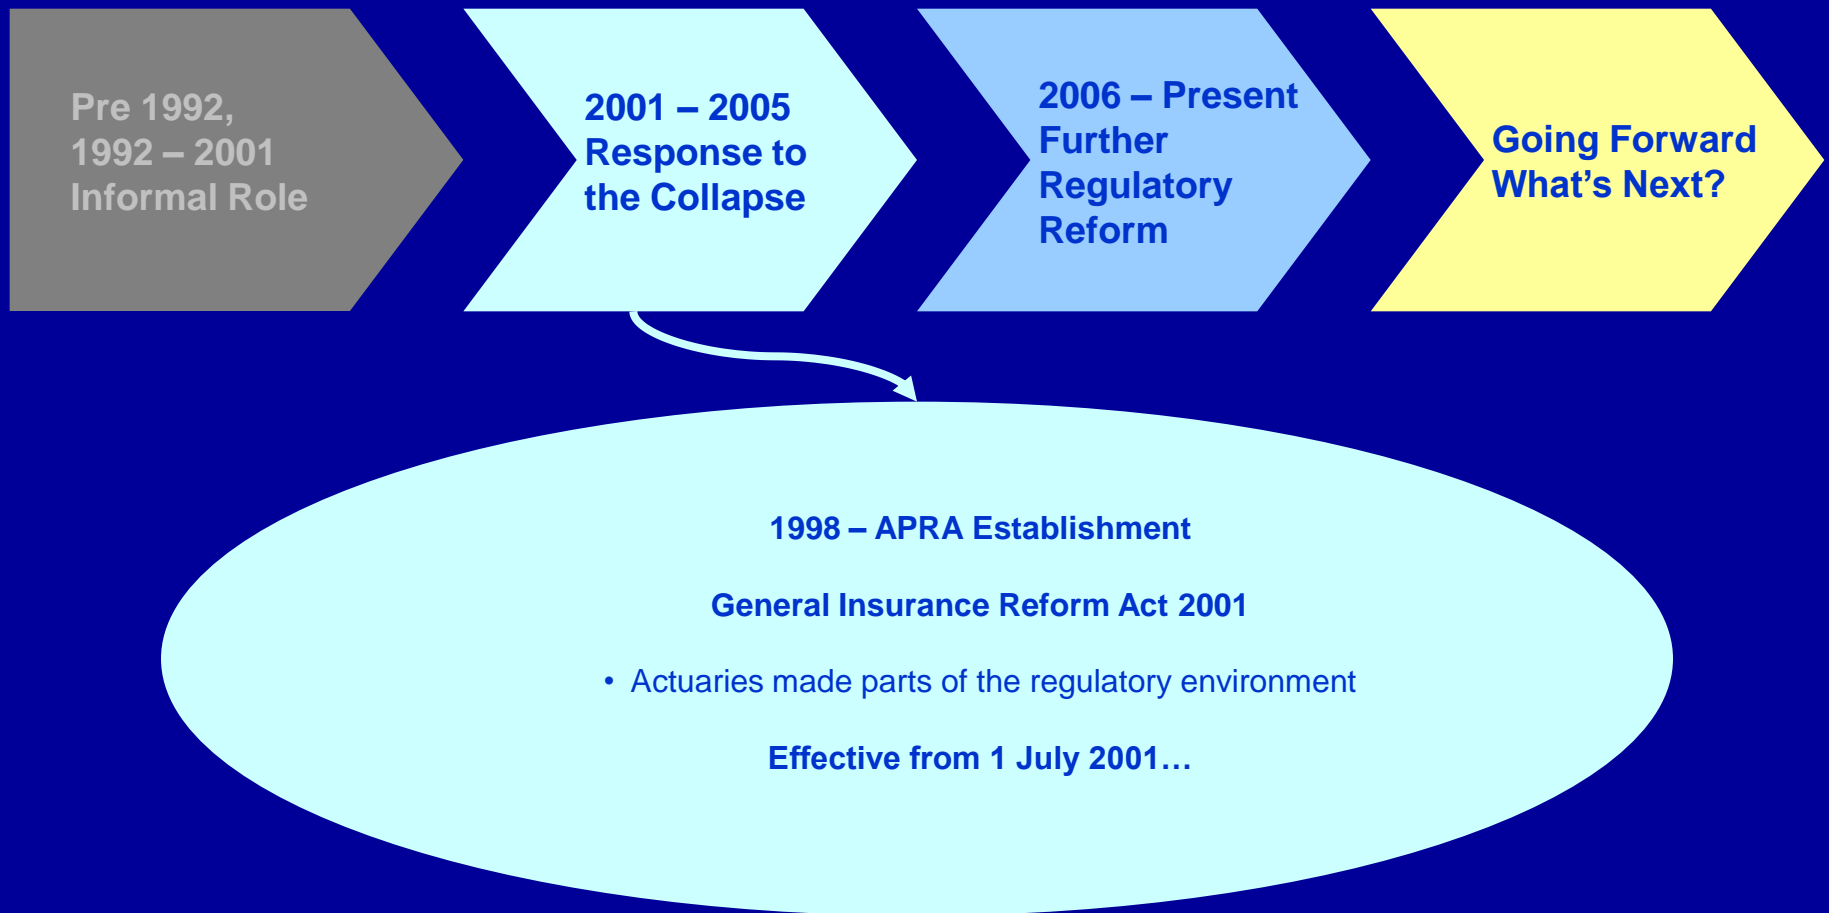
Pre 1992,
1992 – 2001
Informal Role

2001 – 2005
Response to the Collapse

2006 – Present
Further Regulatory Reform

Going Forward
What’s Next?

1998 – APRA Establishment

General Insurance Reform Act 2001

• Actuaries made parts of the regulatory environment

Effective from 1 July 2001…